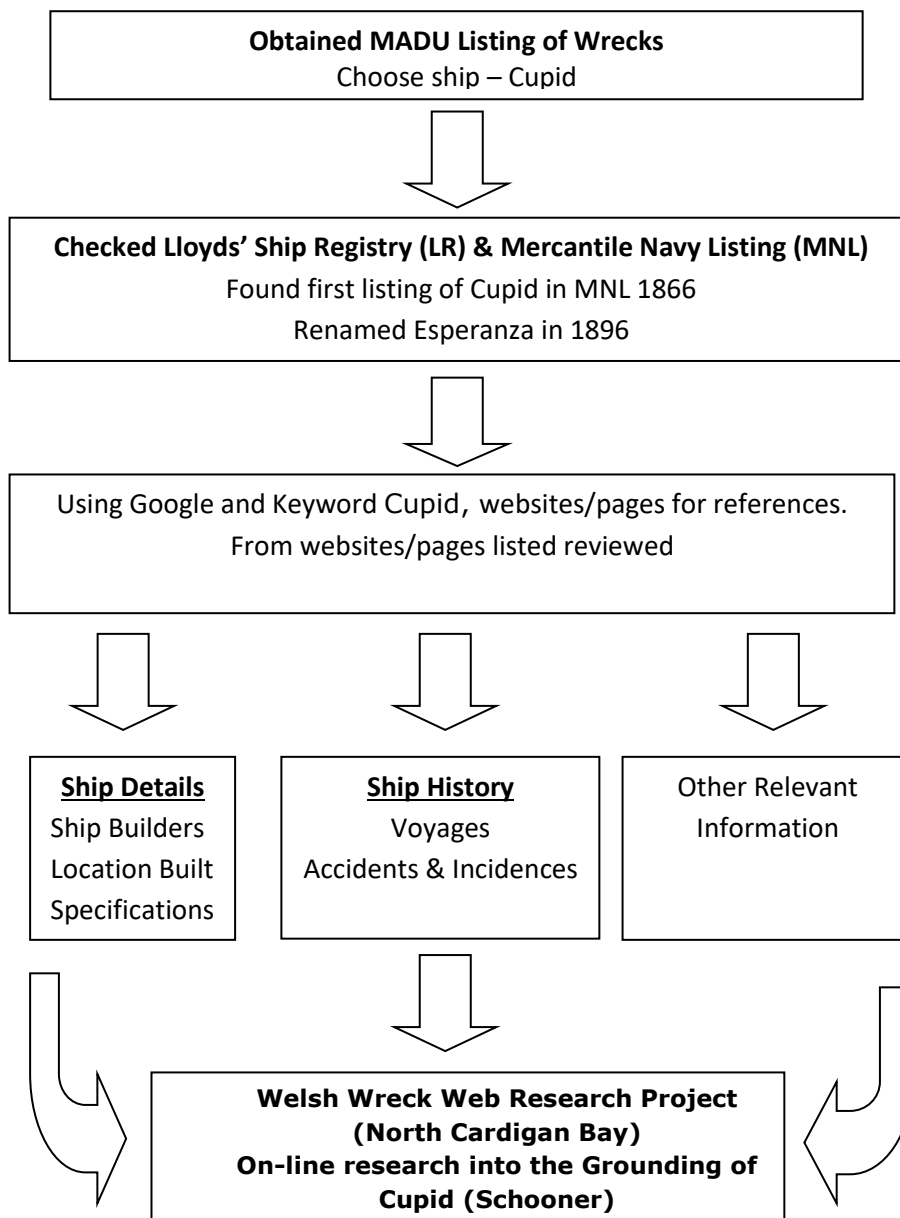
**Obtained MADU Listing of Wrecks**
Choose ship – Cupid

**Checked Lloyds' Ship Registry (LR) & Mercantile Navy Listing (MNL)**
Found first listing of Cupid in MNL 1866
Renamed Esperanza in 1896

Using Google and Keyword Cupid, websites/pages for references.
From websites/pages listed reviewed

**Ship Details**
Ship Builders
Location Built
Specifications

**Ship History**
Voyages
Accidents & Incidences

Other Relevant Information

**Welsh Wreck Web Research Project (North Cardigan Bay)**
**On-line research into the Grounding of Cupid (Schooner)**